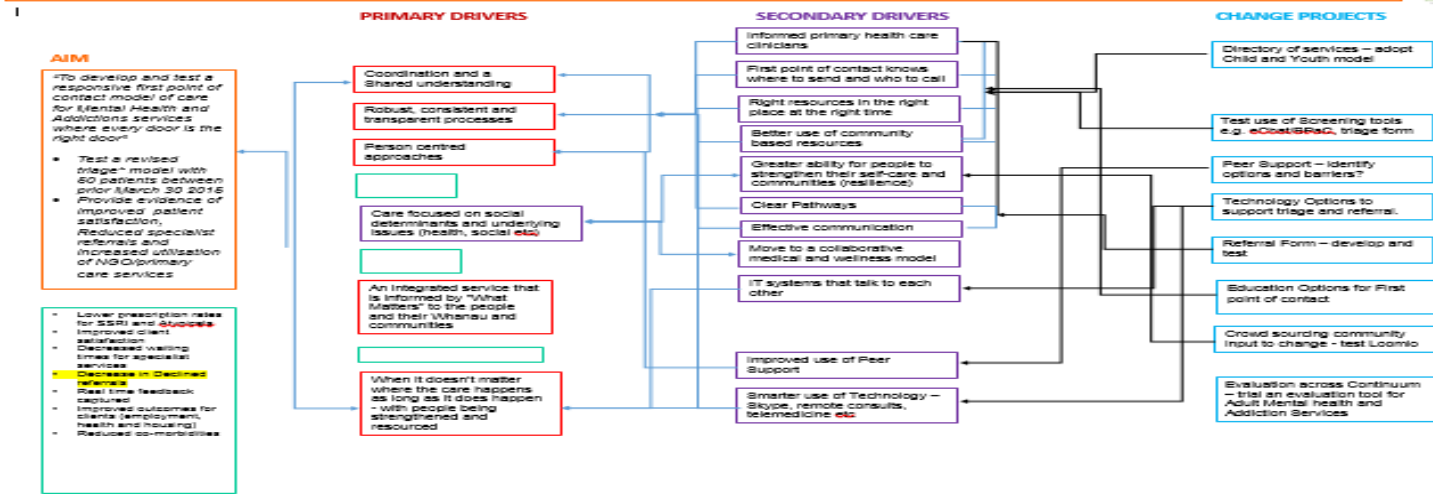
PRIMARY DRIVERS

SECONDARY DRIVERS

CHANGE PROJECTS

AIM

"To develop and test a responsive first point of contact model of care for Mental Health and Addictions services where every door is the right door"

- Test a revised triage* model with 50 patients between prior March 30 2015
- Provide evidence of improved patient satisfaction, Reduced specialist referrals and increased utilisation of NGO/primary care services

- Lower prescription rates for SSRI and Atypicals
- Improved client satisfaction
- Decreased waiting times for specialist services
- Decrease in Declined referrals
- Real time feedback captured
- Improved outcomes for clients (employment, health and housing)
- Reduced co-morbidities

Coordination and a Shared understanding

Robust, consistent and transparent processes

Person centred approaches

Care focused on social determinants and underlying issues (health, social etc)

An integrated service that is informed by "What Matters" to the people and their Whanau and communities

When it doesn't matter where the care happens as long as it does happen - with people being strengthened and resourced

Informed primary health care clinicians

First point of contact knows where to send and who to call

Right resources in the right place at the right time

Better use of community based resources

Greater ability for people to strengthen their self-care and communities (resilience)

Clear Pathways

Effective communication

Move to a collaborative medical and wellness model

IT systems that talk to each other

Improved use of Peer Support

Smarter use of Technology – Skype, remote consults, telemedicine etc

Directory of services – adopt Child and Youth model

Test use of Screening tools e.g. eCoat/BRaC, triage form

Peer Support – identify options and barriers?

Technology Options to support triage and referral.

Referral Form – develop and test

Education Options for First point of contact

Crowd sourcing community input to change - test Loomio

Evaluation across Continuum – trial an evaluation tool for Adult Mental health and Addiction Services